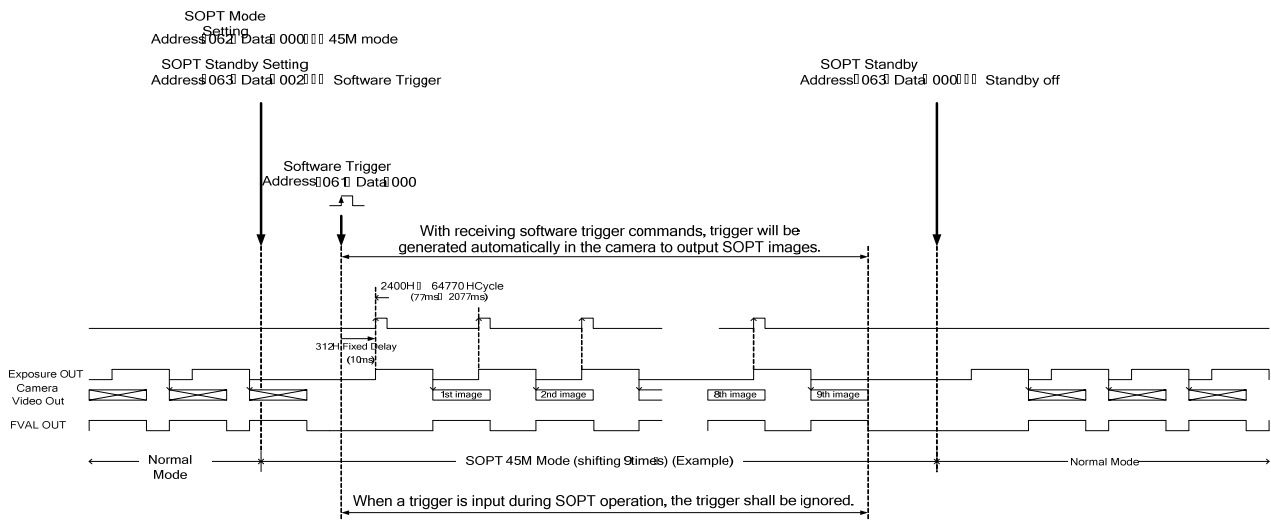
SOPT Mode Setting
Address：062 Data：000（） 45M mode

SOPT Standby Setting
Address：063 Data：002（） Software Trigger

SOPT Standby
Address：063 Data：000（） Standby off

Software Trigger
Address：061 Data：000

With receiving software trigger commands, trigger will be generated automatically in the camera to output SOPT images.

2400H（ 64770 HCycle
(77ms） 2077ms)

312H Fixed Delay
(10ms)

Exposure OUT

Camera Video Out

1st image

2nd image

8th image

9th image

FVAL OUT

Normal Mode

SOPT 45M Mode (shifting 9times) (Example)

Normal Mode

When a trigger is input during SOPT operation, the trigger shall be ignored.